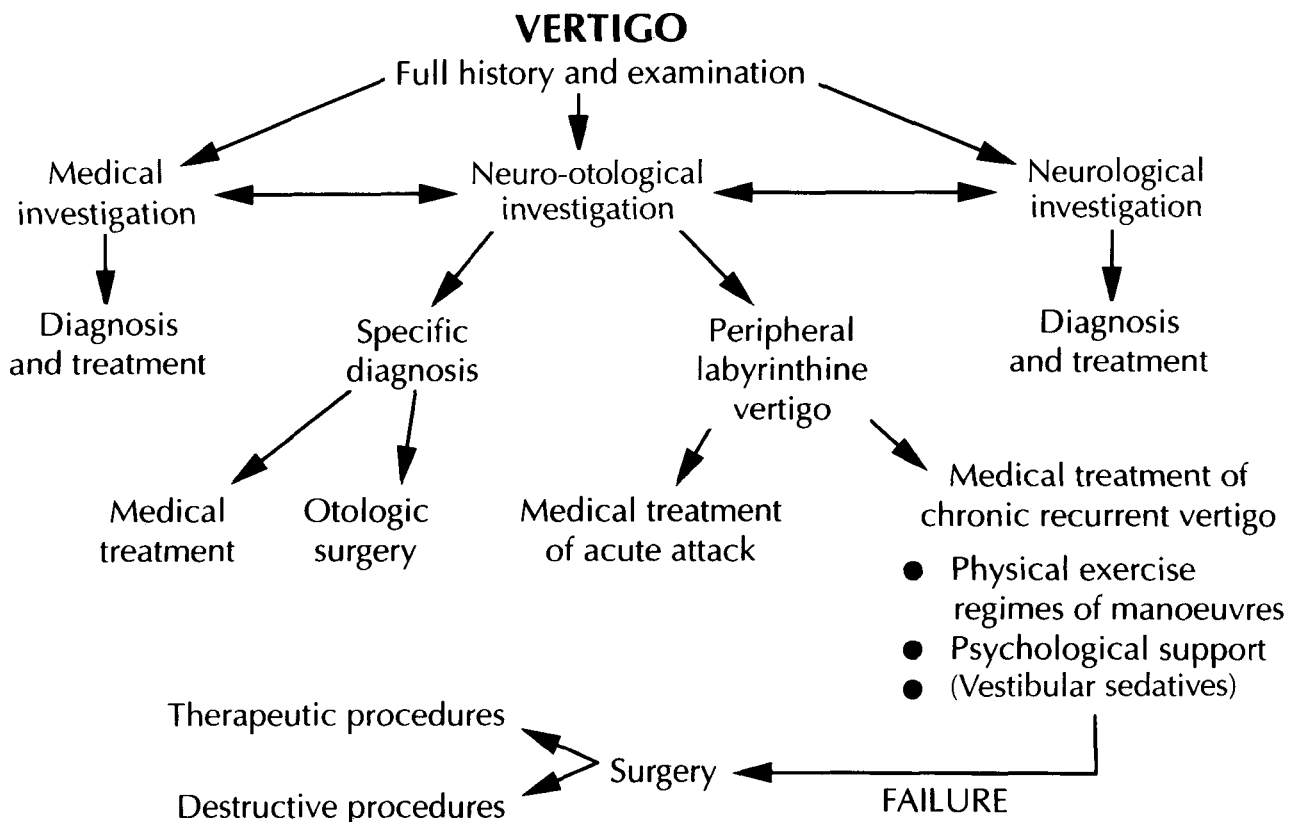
VERTIGO

Full history and examination

Medical investigation

Neuro-otological investigation

Neurological investigation

Diagnosis and treatment

Specific diagnosis

Peripheral labyrinthine vertigo

Diagnosis and treatment

Medical treatment

Otologic surgery

Medical treatment of acute attack

Medical treatment of chronic recurrent vertigo

- Physical exercise regimes of manoeuvres
- Psychological support
- (Vestibular sedatives)

Therapeutic procedures

Surgery

Destructive procedures

FAILURE